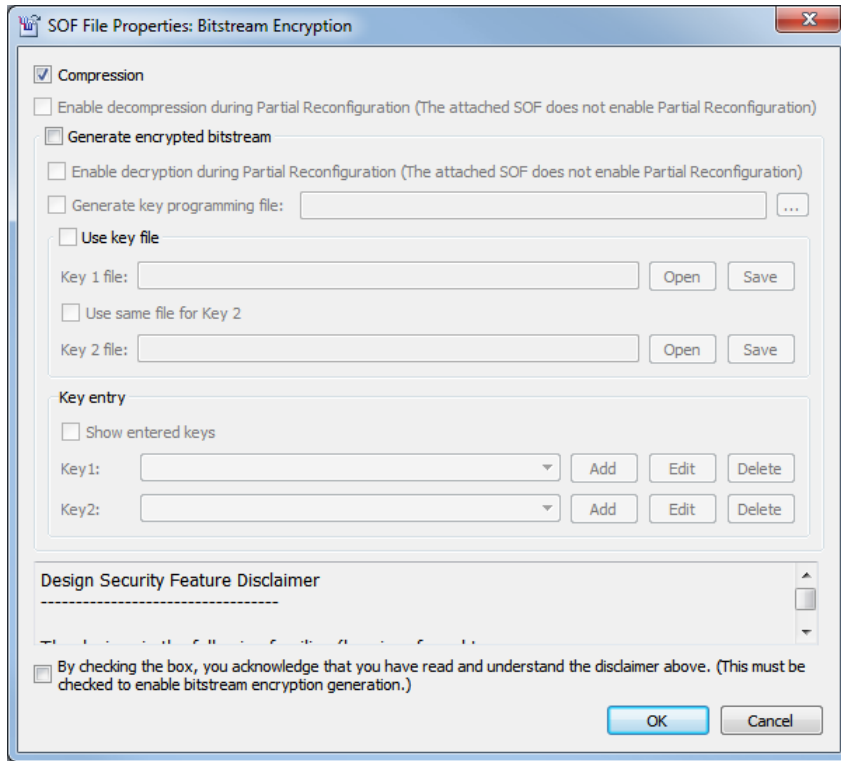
SOF File Properties: Bitstream Encryption

Compression

Enable decompression during Partial Reconfiguration (The attached SOF does not enable Partial Reconfiguration)

Generate encrypted bitstream

Enable decryption during Partial Reconfiguration (The attached SOF does not enable Partial Reconfiguration)

Generate key programming file: ...

Use key file

Key 1 file: Open Save

Use same file for Key 2

Key 2 file: Open Save

Key entry

Show entered keys

Key1: Add Edit Delete

Key2: Add Edit Delete

Design Security Feature Disclaimer
-----------------------------------

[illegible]

By checking the box, you acknowledge that you have read and understand the disclaimer above. (This must be checked to enable bitstream encryption generation.)

OK Cancel